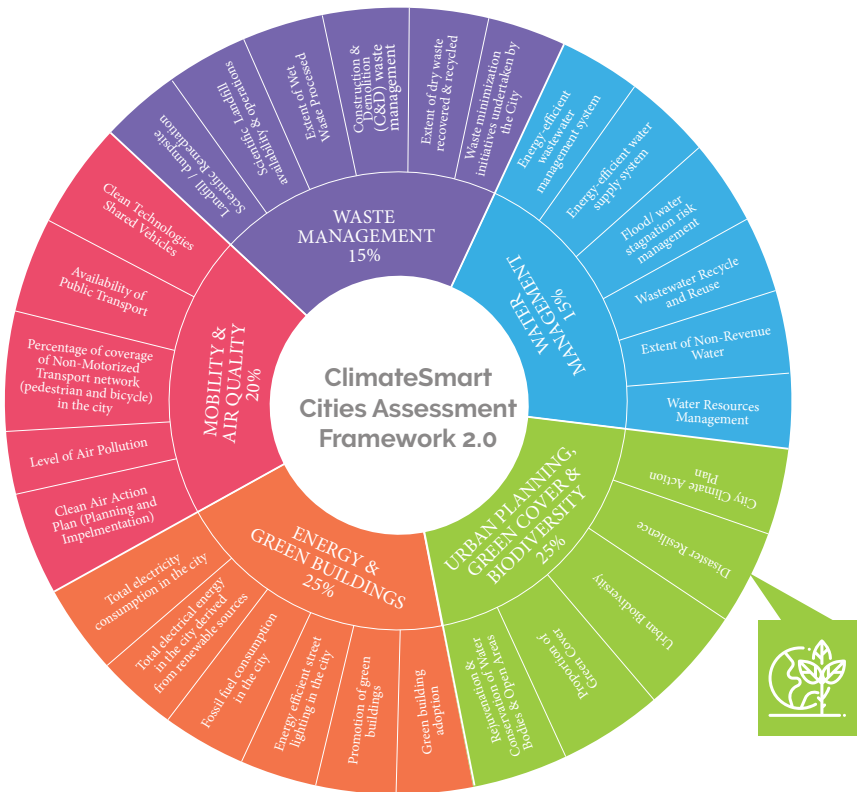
ClimateSmart Cities Assessment Framework 2.0

WASTE MANAGEMENT 15%

Landfill / dumpsite Scientific Remediation

Scientific Landfill availability & operations

Extent of Wet Waste Processed

Construction & Demolition (C&D) waste management

Extent of dry waste recovered & recycled

Waste minimization initiatives undertaken by the City

WATER MANAGEMENT 15%

Energy-efficient wastewater management system

Energy-efficient water supply system

Flood/ water stagnation risk management

Wastewater Recycle and Reuse

Extent of Non-Revenue Water

Water Resources Management

URBAN PLANNING, GREEN COVER & BIODIVERSITY 25%

City Climate Action Plan

Disaster Resilience

Urban Biodiversity

Proportion of Green Cover

Rejuvenation & Conservation of Water Bodies & Open Areas

ENERGY & GREEN BUILDINGS 25%

Green building adoption

Promotion of green buildings

Energy efficient street lighting in the city

Fossil fuel consumption in the city

Total electrical energy in the city derived from renewable sources

Total electricity consumption in the city

MOBILITY & AIR QUALITY 20%

Clean Air Action Plan (Planning and Impelmentation)

Level of Air Pollution

Percentage of coverage of Non-Motorized Transport network (pedestrian and bicycle) in the city

Availability of Public Transport

Clean Technologies Shared Vehicles